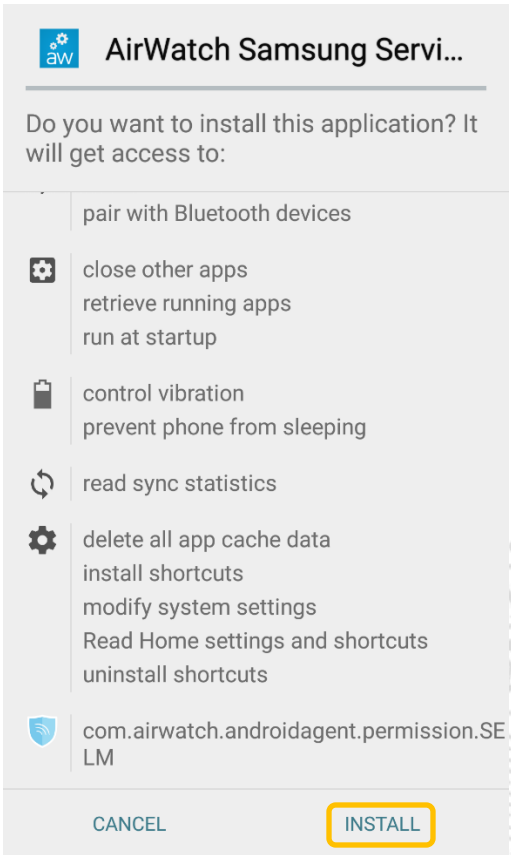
aw

AirWatch Samsung Servi...

Do you want to install this application? It will get access to:

pair with Bluetooth devices

close other apps
retrieve running apps
run at startup

control vibration
prevent phone from sleeping

read sync statistics

delete all app cache data
install shortcuts
modify system settings
Read Home settings and shortcuts
uninstall shortcuts

com.airwatch.androidagent.permission.SELM

CANCEL INSTALL